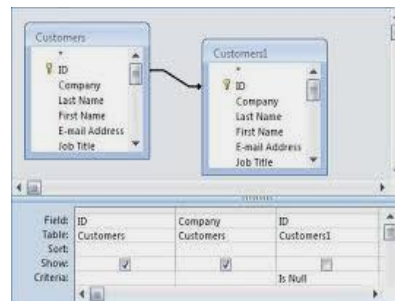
Customers
*
ID
Company
Last Name
First Name
E-mail Address
Job Title

Customers1
*
ID
Company
Last Name
First Name
E-mail Address
Job Title

| Field: | ID | Company | ID |
|---|---|---|---|
| Table: | Customers | Customers | Customers1 |
| Sort: | | | |
| Show: | ☑ | ☑ | ☐ |
| Criteria: | | | Is Null |